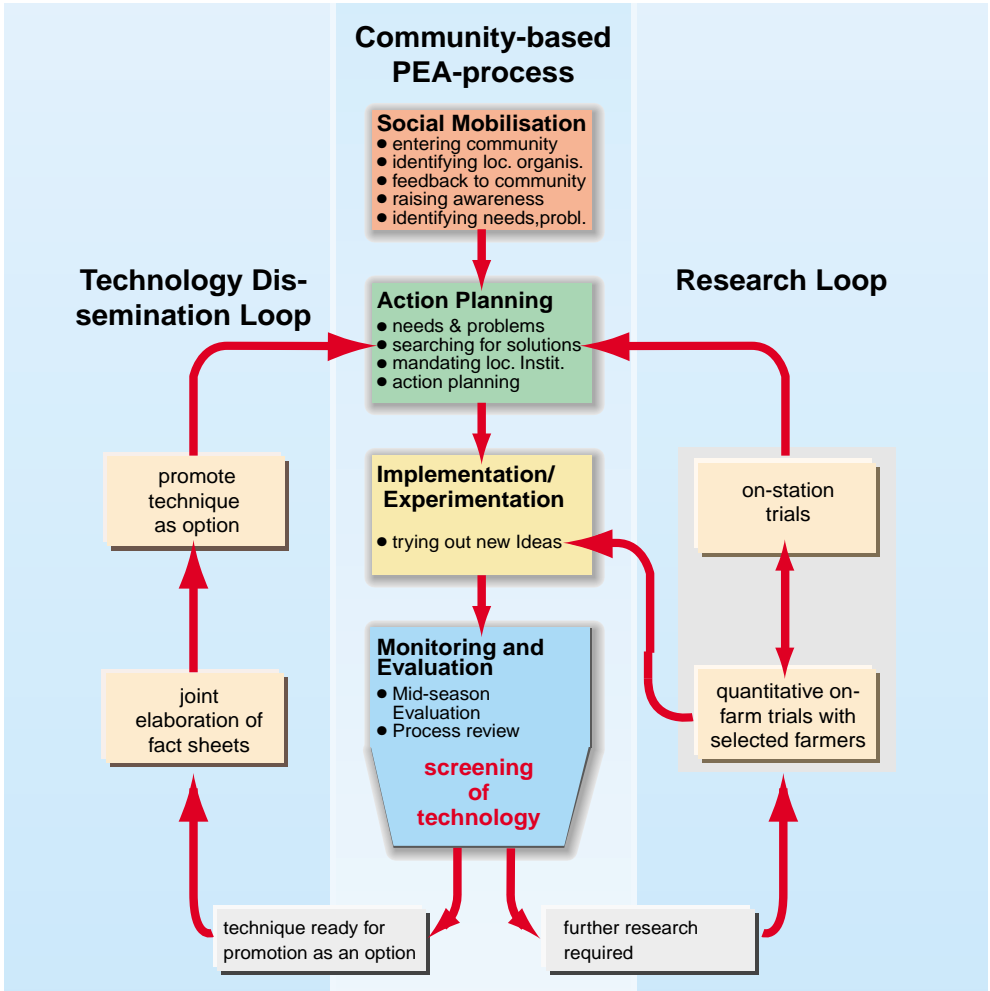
Community-based PEA-process

Social Mobilisation
● entering community
● identifying loc. organis.
● feedback to community
● raising awareness
● identifying needs,probl.

Technology Dissemination Loop

Research Loop

Action Planning
● needs & problems
● searching for solutions
● mandating loc. Instit.
● action planning

promote technique as option

on-station trials

Implementation/ Experimentation
● trying out new Ideas

Monitoring and Evaluation
● Mid-season Evaluation
● Process review

screening of technology

joint elaboration of fact sheets

quantitative on-farm trials with selected farmers

technique ready for promotion as an option

further research required